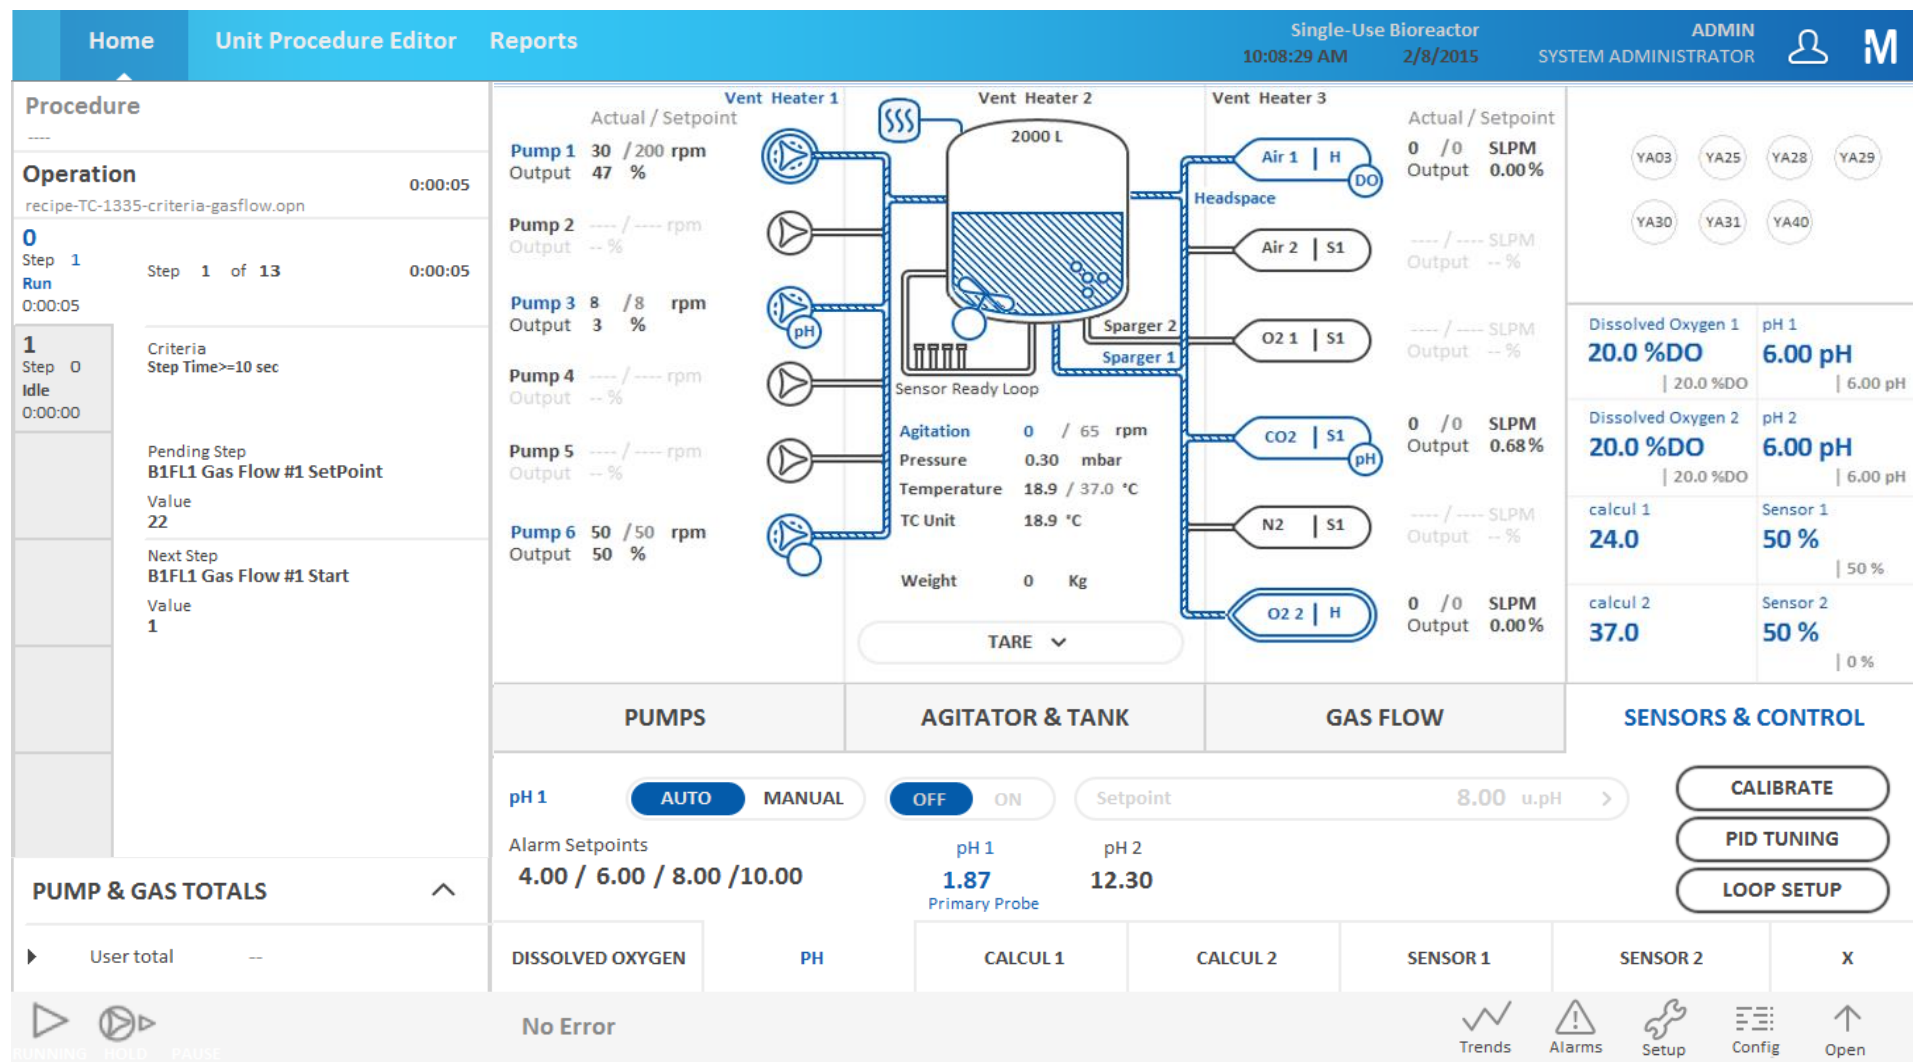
Home Unit Procedure Editor Reports

Single-Use Bioreactor
10:08:29 AM 2/8/2015

ADMIN
SYSTEM ADMINISTRATOR

M

Procedure
----

Operation 0:00:05
recipe-TC-1335-criteria-gasflow.opn

0
Step 1
Run
0:00:05

Step 1 of 13 0:00:05

1
Step 0
Idle
0:00:00

Criteria
Step Time>=10 sec

Pending Step
B1FL1 Gas Flow #1 SetPoint
Value
22

Next Step
B1FL1 Gas Flow #1 Start
Value
1

PUMP & GAS TOTALS

User total --

Vent Heater 1
Actual / Setpoint
Pump 1 30 / 200 rpm
Output 47 %
Pump 2 ---- / ---- rpm
Output -- %
Pump 3 8 / 8 rpm
Output 3 %
Pump 4 ---- / ---- rpm
Output -- %
Pump 5 ---- / ---- rpm
Output -- %
Pump 6 50 / 50 rpm
Output 50 %

pH

Vent Heater 2
2000 L
Sparger 2
Sparger 1
Sensor Ready Loop

Agitation 0 / 65 rpm
Pressure 0.30 mbar
Temperature 18.9 / 37.0 °C
TC Unit 18.9 °C
Weight 0 Kg

TARE

Vent Heater 3
Headspace
Air 1 | H
DO
Air 2 | S1
O2 1 | S1
CO2 | S1
pH
N2 | S1
O2 2 | H

Actual / Setpoint
0 / 0 SLPM
Output 0.00 %
---- / ---- SLPM
Output -- %
---- / ---- SLPM
Output -- %
0 / 0 SLPM
Output 0.68 %
---- / ---- SLPM
Output -- %
0 / 0 SLPM
Output 0.00 %

YA03 YA25 YA28 YA29
YA30 YA31 YA40

Dissolved Oxygen 1
20.0 %DO
| 20.0 %DO
pH 1
6.00 pH
| 6.00 pH
Dissolved Oxygen 2
20.0 %DO
| 20.0 %DO
pH 2
6.00 pH
| 6.00 pH
calcul 1
24.0
Sensor 1
50 %
| 50 %
calcul 2
37.0
Sensor 2
50 %
| 0 %

PUMPS AGITATOR & TANK GAS FLOW SENSORS & CONTROL

pH 1 AUTO MANUAL OFF ON Setpoint 8.00 u.pH

CALIBRATE
PID TUNING
LOOP SETUP

Alarm Setpoints
4.00 / 6.00 / 8.00 /10.00

pH 1
1.87
Primary Probe

pH 2
12.30

DISSOLVED OXYGEN PH CALCUL 1 CALCUL 2 SENSOR 1 SENSOR 2 X

RUNNING HOLD PAUSE

No Error

Trends Alarms Setup Config Open